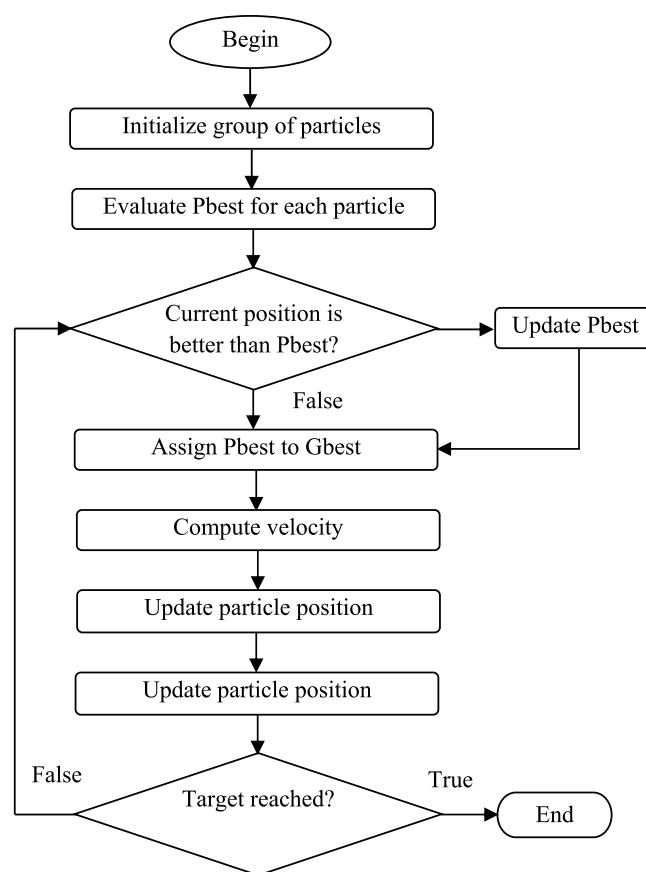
Begin

Initialize group of particles

Evaluate Pbest for each particle

Current position is better than Pbest?

Update Pbest

False

Assign Pbest to Gbest

Compute velocity

Update particle position

Update particle position

False

Target reached?

True

End